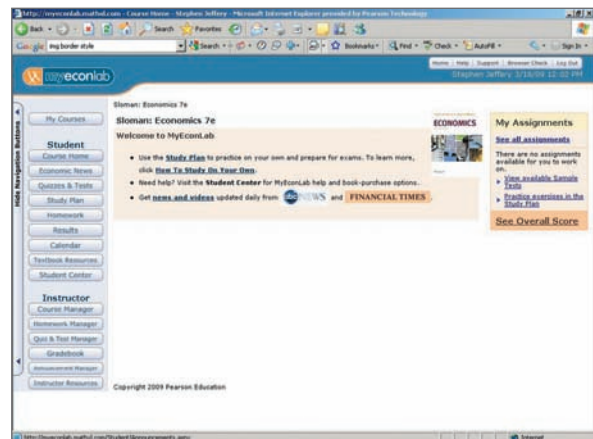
http://myeconlab.mathxl.com - Course Home - Stephen Jeffery - Microsoft Internet Explorer provided by Pearson Technology

Back Search Favorites

Google img border style Search Bookmarks Check AutoFill Sign In

myeconlab

Home | Help | Support | Browser Check | Log Out
Stephen Jeffery 3/16/09 12:02 PM

Hide Navigation Buttons

My Courses

Student
Course Home
Economic News
Quizzes & Tests
Study Plan
Homework
Results
Calendar
Textbook Resources
Student Center

Instructor
Course Manager
Homework Manager
Quiz & Test Manager
Gradebook
Announcement Manager
Instructor Resources

Sloman: Economics 7e

Sloman: Economics 7e

Welcome to MyEconLab

• Use the Study Plan to practice on your own and prepare for exams. To learn more, click How To Study On Your Own.
• Need help? Visit the Student Center for MyEconLab help and book-purchase options.
• Get news and videos updated daily from abcNEWS and FINANCIAL TIMES

ECONOMICS

My Assignments
See all assignments
There are no assignments available for you to work on.
▸ View available Sample Tests
▸ Practice exercises in the Study Plan
See Overall Score

Copyright 2009 Pearson Education

http://myeconlab.mathxl.com/Student/Announcements.aspx
Internet